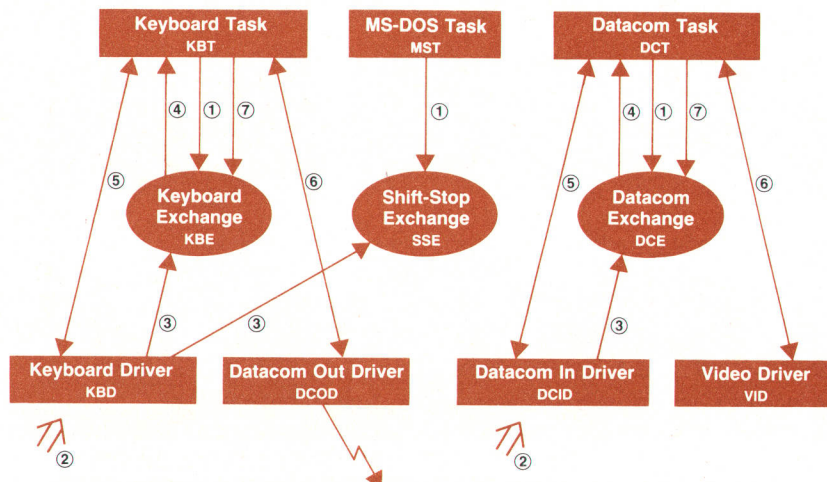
Keyboard Task
KBT

MS-DOS Task
MST

Datacom Task
DCT

④ ① ⑦

①

④ ① ⑦

⑤

Keyboard Exchange
KBE

⑥

Shift-Stop Exchange
SSE

⑤

Datacom Exchange
DCE

⑥

③

③

③

Keyboard Driver
KBD

Datacom Out Driver
DCOD

Datacom In Driver
DCID

Video Driver
VID

②

②